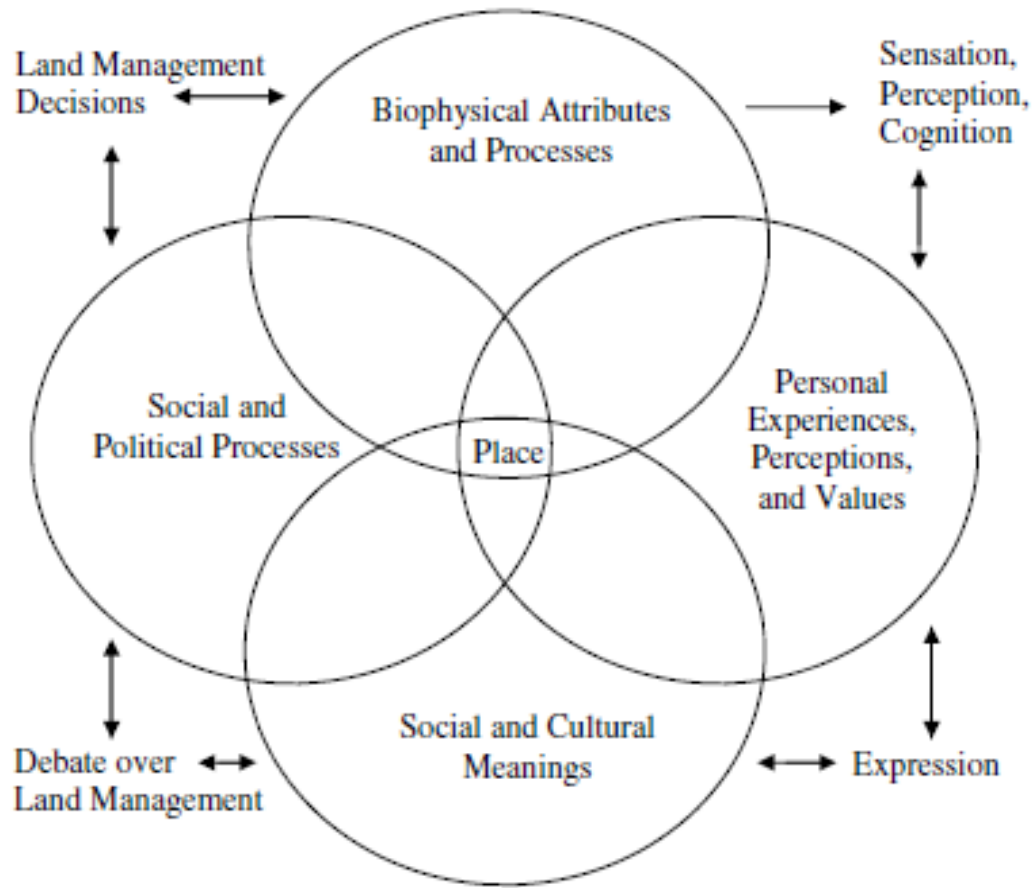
Land Management Decisions

Biophysical Attributes and Processes

Sensation, Perception, Cognition

Social and Political Processes

Place

Personal Experiences, Perceptions, and Values

Social and Cultural Meanings

Debate over Land Management

Expression